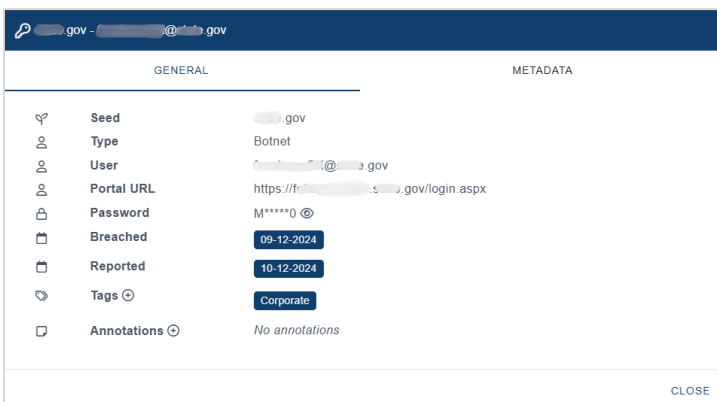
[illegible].gov - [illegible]@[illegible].gov

GENERAL | METADATA

Seed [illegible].gov
Type Botnet
User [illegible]@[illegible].gov
Portal URL https://f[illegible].gov/login.aspx
Password M*****0
Breached 09-12-2024
Reported 10-12-2024
Tags ⊕ Corporate
Annotations ⊕ No annotations

CLOSE